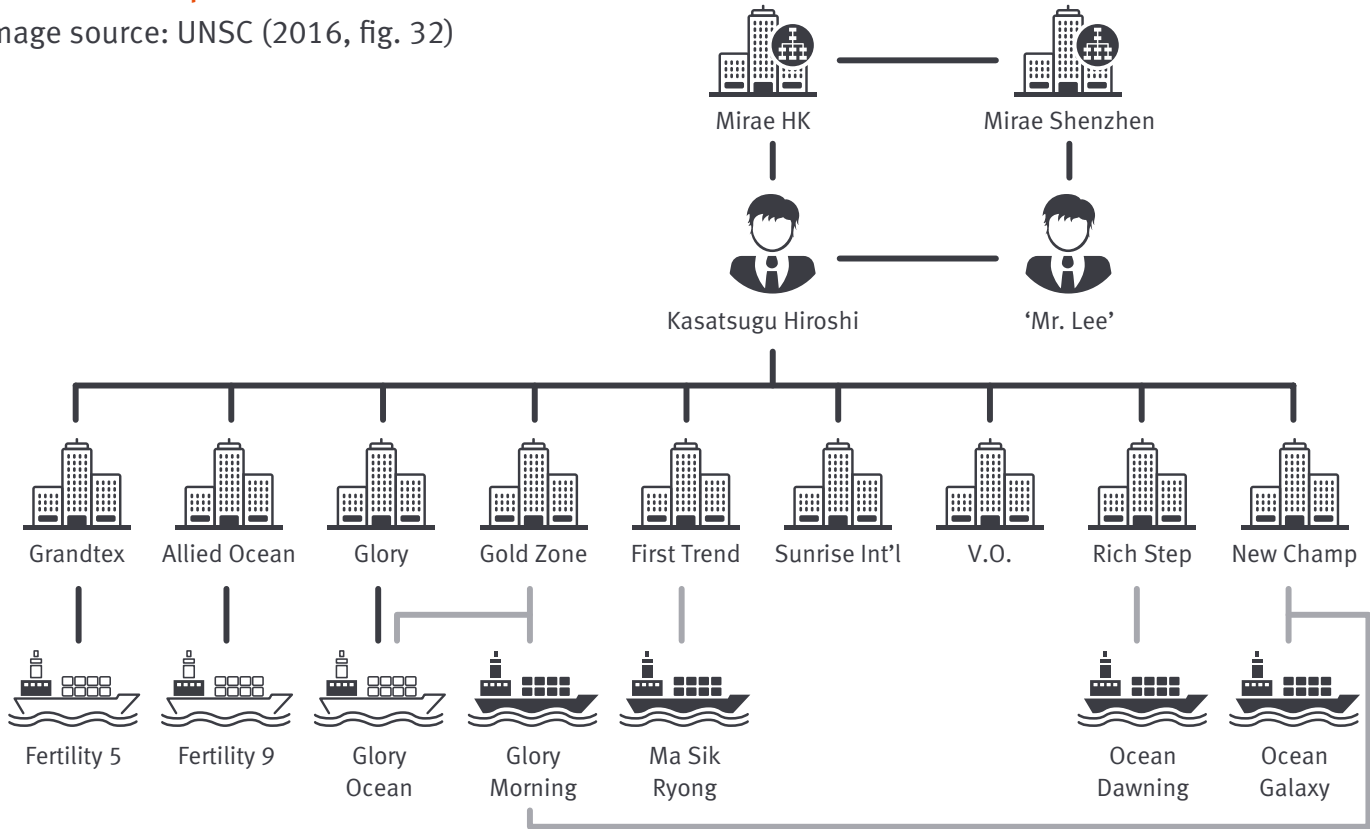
mage source: UNSC (2016, fig. 32)

Mirae HK
Mirae Shenzhen
Kasatsugu Hiroshi
'Mr. Lee'

Grandtex
Allied Ocean
Glory
Gold Zone
First Trend
Sunrise Int'l
V.O.
Rich Step
New Champ

Fertility 5
Fertility 9
Glory Ocean
Glory Morning
Ma Sik Ryong
Ocean Dawning
Ocean Galaxy